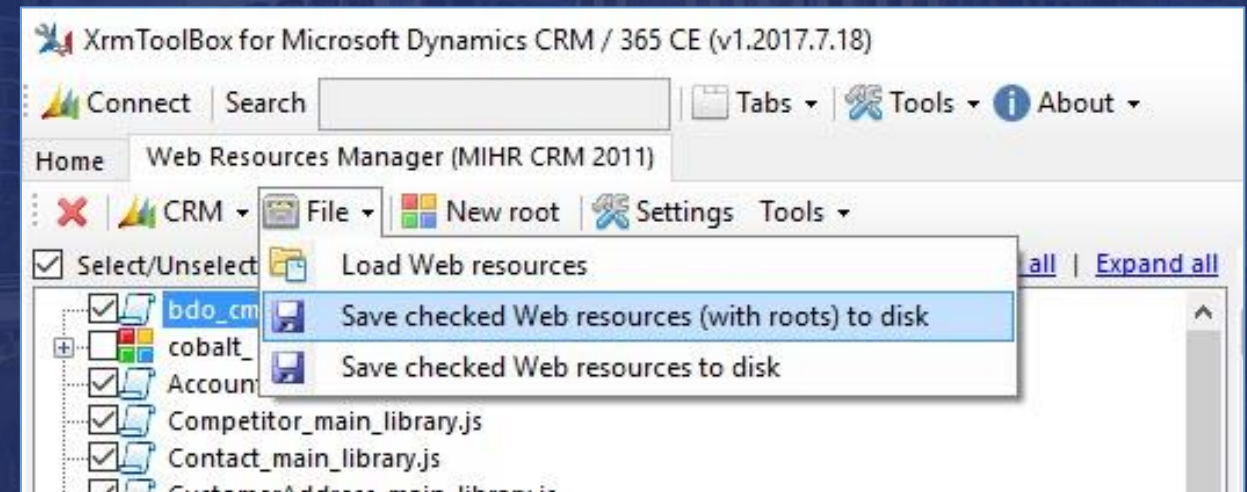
XrmToolBox for Microsoft Dynamics CRM / 365 CE (v1.2017.7.18)

Connect | Search | Tabs ▾ | Tools ▾ | About ▾

Home | Web Resources Manager (MIHR CRM 2011)

CRM ▾ | File ▾ | New root | Settings | Tools ▾

Select/Unselect

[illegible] all | Expand all

Load Web resources

Save checked Web resources (with roots) to disk

Save checked Web resources to disk

bdo_cm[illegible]

cobalt_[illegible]

Accoun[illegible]

Competitor_main_library.js

Contact_main_library.js

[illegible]